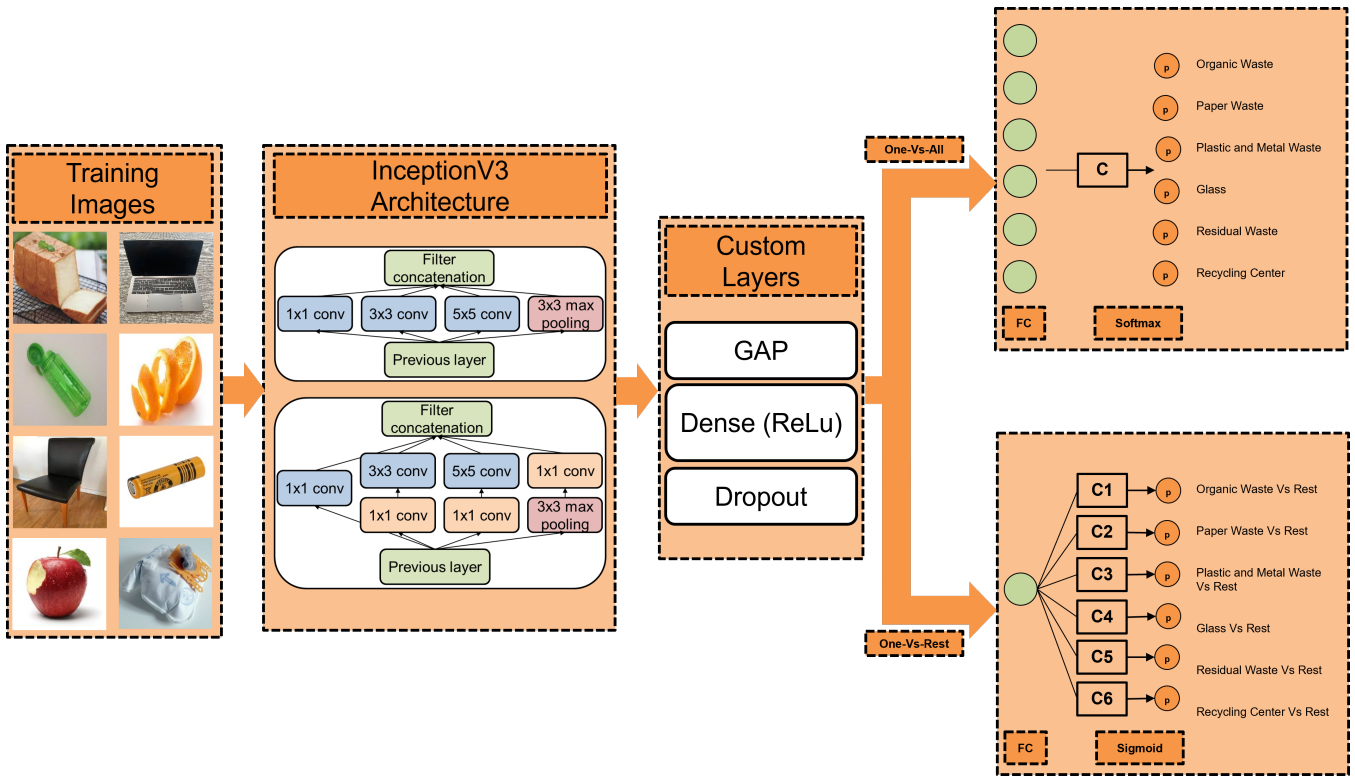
Training Images

InceptionV3 Architecture

Filter concatenation

1x1 conv

3x3 conv

5x5 conv

3x3 max pooling

Previous layer

Filter concatenation

3x3 conv

5x5 conv

1x1 conv

1x1 conv

1x1 conv

1x1 conv

3x3 max pooling

Previous layer

Custom Layers

GAP

Dense (ReLu)

Dropout

One-Vs-All

C

p Organic Waste

p Paper Waste

p Plastic and Metal Waste

p Glass

p Residual Waste

p Recycling Center

FC

Softmax

One-Vs-Rest

C1

p Organic Waste Vs Rest

C2

p Paper Waste Vs Rest

C3

p Plastic and Metal Waste Vs Rest

C4

p Glass Vs Rest

C5

p Residual Waste Vs Rest

C6

p Recycling Center Vs Rest

FC

Sigmoid